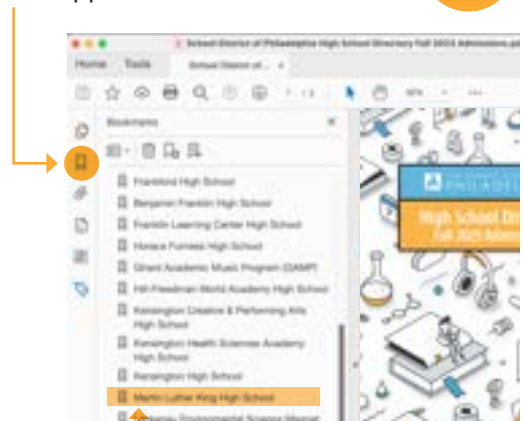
School District of Philadelphia High School Directory Fall 2023 Admissions.pdf

Home Tools School District of... ×

1 / 1

Bookmarks ×

Frankford High School
Benjamin Franklin High School
Franklin Learning Center High School
Horace Furness High School
Girard Academic Music Program (GAMP)
Hill-Freedman World Academy High School
Kensington Creative & Performing Arts High School
Kensington Health Sciences Academy High School
Kensington High School
Martin Luther King High School
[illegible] Environmental Science Magnet

PHILADELPHIA
High School Dir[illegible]
Fall 2023 Admiss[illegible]